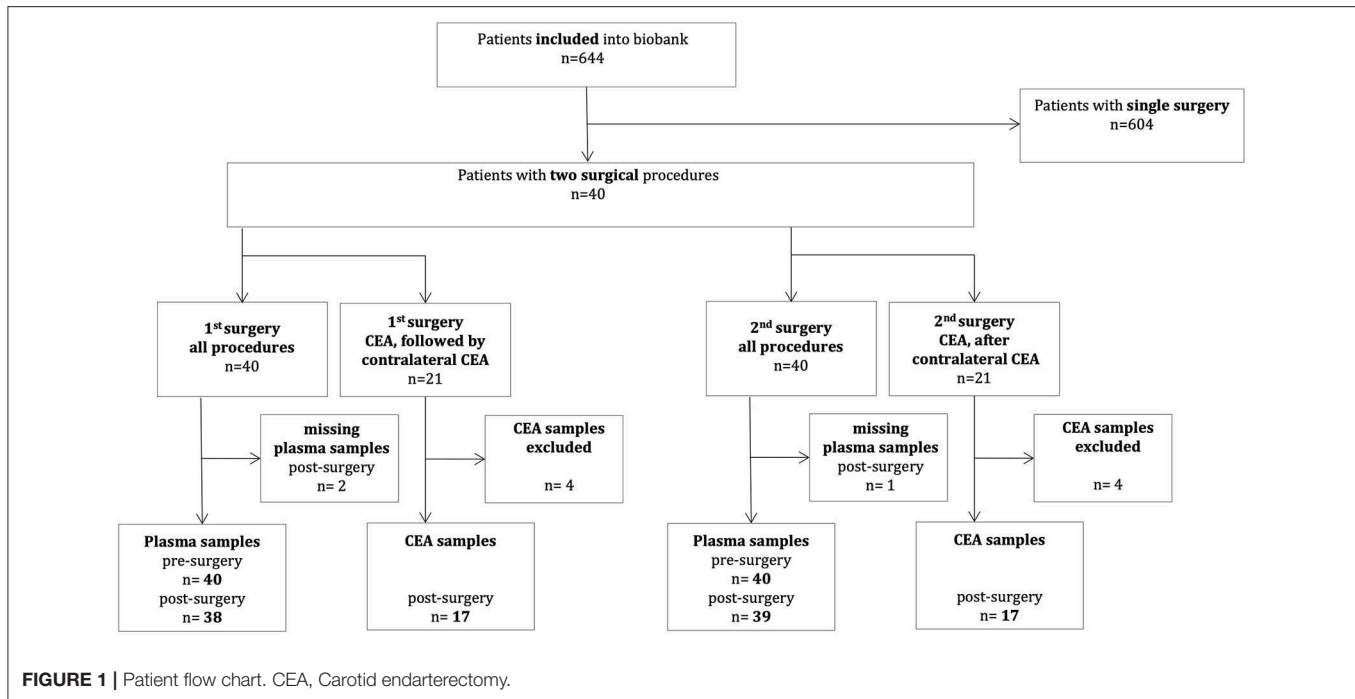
Patients **included** into biobank
n=644

Patients with **single surgery**
n=604

Patients with **two surgical** procedures
n=40

**1st surgery all procedures**
n=40

**1st surgery CEA, followed by contralateral CEA**
n=21

**2nd surgery all procedures**
n=40

**2nd surgery CEA, after contralateral CEA**
n=21

**missing plasma samples**
post-surgery
n= 2

**CEA samples excluded**
n= 4

**missing plasma samples**
post-surgery
n= 1

**CEA samples excluded**
n= 4

**Plasma samples**
pre-surgery
n= **40**
post-surgery
n= **38**

**CEA samples**
post-surgery
n= **17**

**Plasma samples**
pre-surgery
n= **40**
post-surgery
n= **39**

**CEA samples**
post-surgery
n= **17**

**FIGURE 1 |** Patient flow chart. CEA, Carotid endarterectomy.